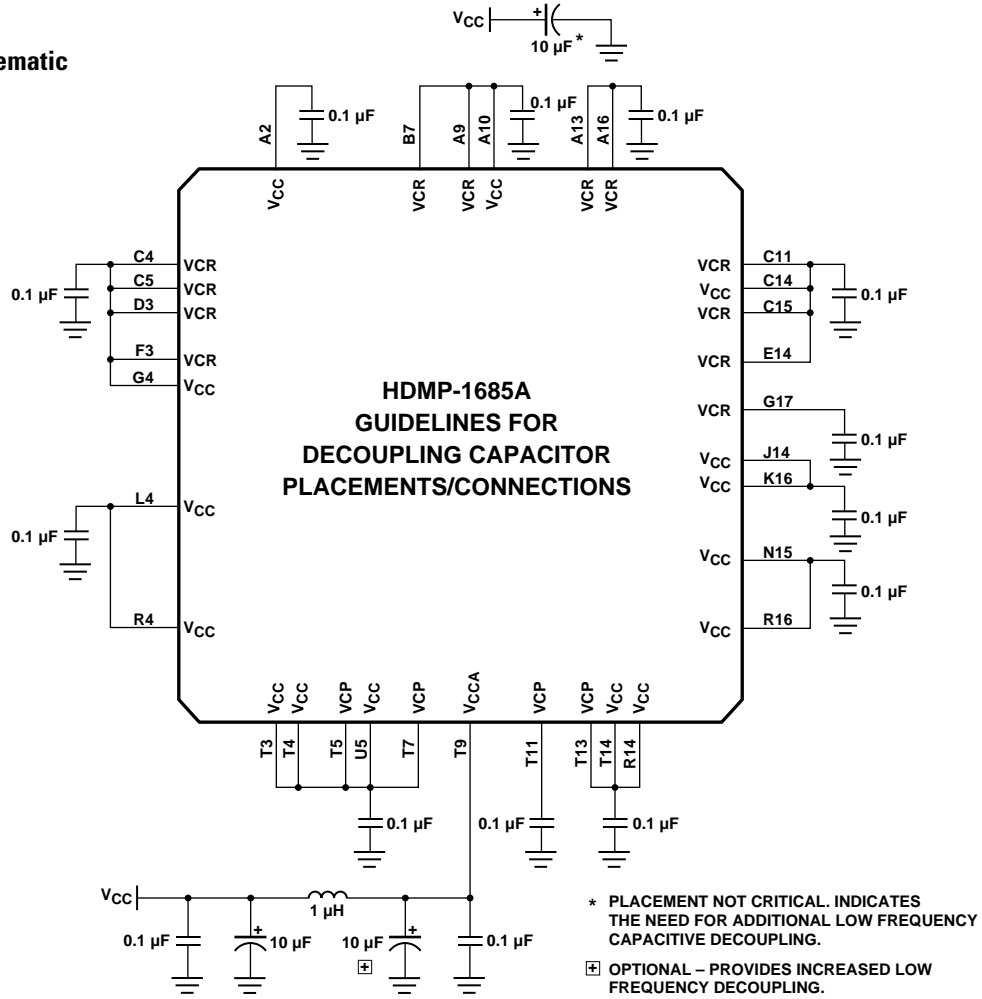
ematic

$V_{CC}$ + 10 µF *

A2 0.1 µF B7 A9 A10 0.1 µF A13 A16 0.1 µF

$V_{CC}$ VCR VCR $V_{CC}$ VCR VCR

0.1 µF C4 VCR C5 VCR D3 VCR F3 VCR G4 $V_{CC}$

VCR C11 $V_{CC}$ C14 VCR C15 0.1 µF VCR E14

HDMP-1685A
GUIDELINES FOR
DECOUPLING CAPACITOR
PLACEMENTS/CONNECTIONS

VCR G17 0.1 µF
$V_{CC}$ J14
$V_{CC}$ K16 0.1 µF

L4 $V_{CC}$ 0.1 µF
R4 $V_{CC}$

$V_{CC}$ N15 0.1 µF
$V_{CC}$ R16

$V_{CC}$ $V_{CC}$ VCP $V_{CC}$ VCP $V_{CCA}$ VCP VCP $V_{CC}$ $V_{CC}$

T3 T4 T5 U5 T7 T9 T11 T13 T14 R14

0.1 µF 0.1 µF 0.1 µF

$V_{CC}$ 1 µH
0.1 µF + 10 µF 10 µF + ⊞ 0.1 µF

* PLACEMENT NOT CRITICAL. INDICATES THE NEED FOR ADDITIONAL LOW FREQUENCY CAPACITIVE DECOUPLING.

⊞ OPTIONAL – PROVIDES INCREASED LOW FREQUENCY DECOUPLING.